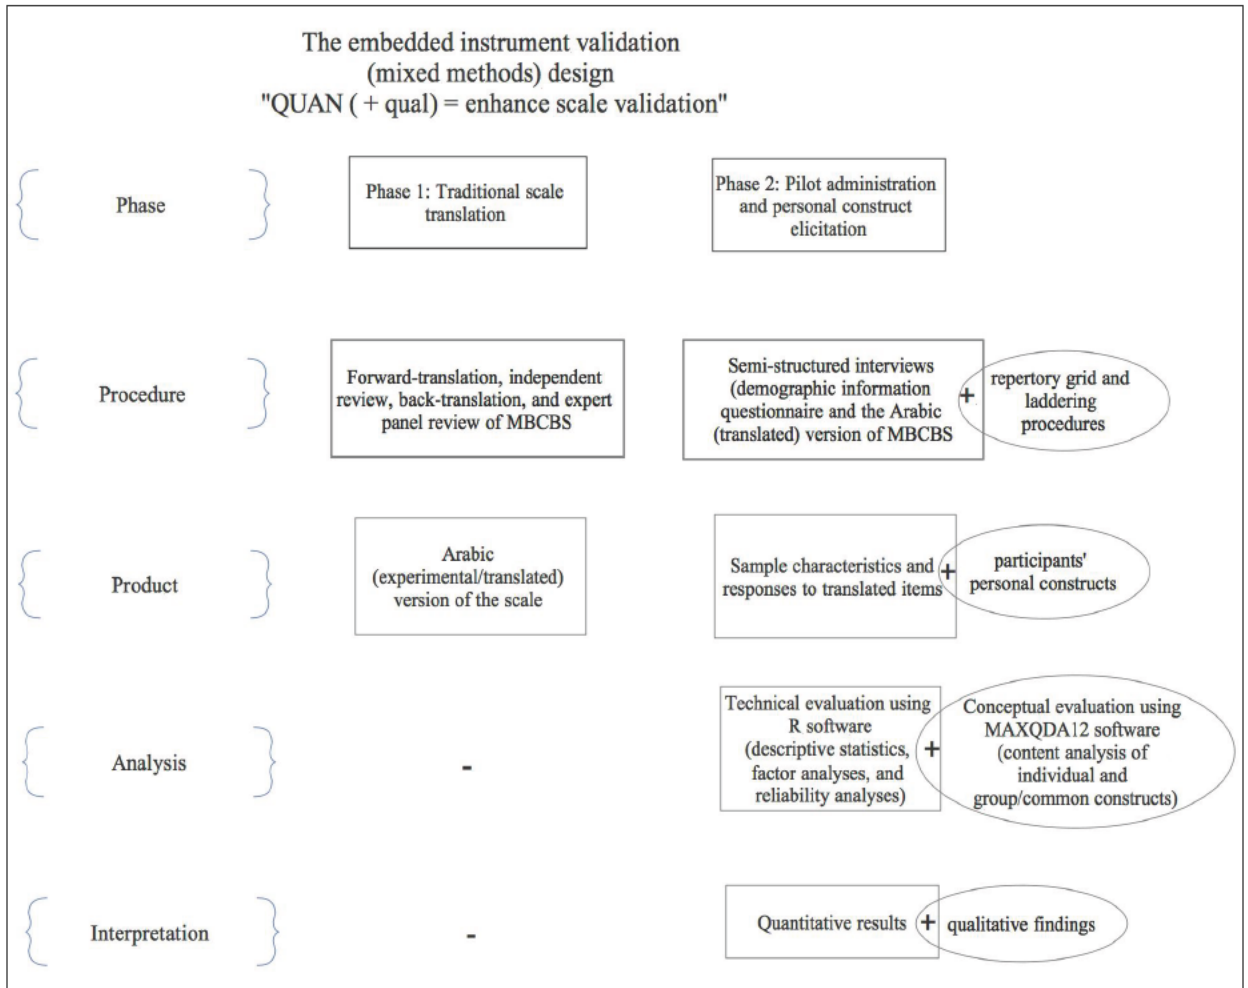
The embedded instrument validation
(mixed methods) design
"QUAN ( + qual) = enhance scale validation"

Phase

Phase 1: Traditional scale translation

Phase 2: Pilot administration and personal construct elicitation

Procedure

Forward-translation, independent review, back-translation, and expert panel review of MBCBS

Semi-structured interviews (demographic information questionnaire and the Arabic (translated) version of MBCBS

+

repertory grid and laddering procedures

Product

Arabic (experimental/translated) version of the scale

Sample characteristics and responses to translated items

+

participants' personal constructs

Analysis

-

Technical evaluation using R software (descriptive statistics, factor analyses, and reliability analyses)

+

Conceptual evaluation using MAXQDA12 software (content analysis of individual and group/common constructs)

Interpretation

-

Quantitative results

+

qualitative findings